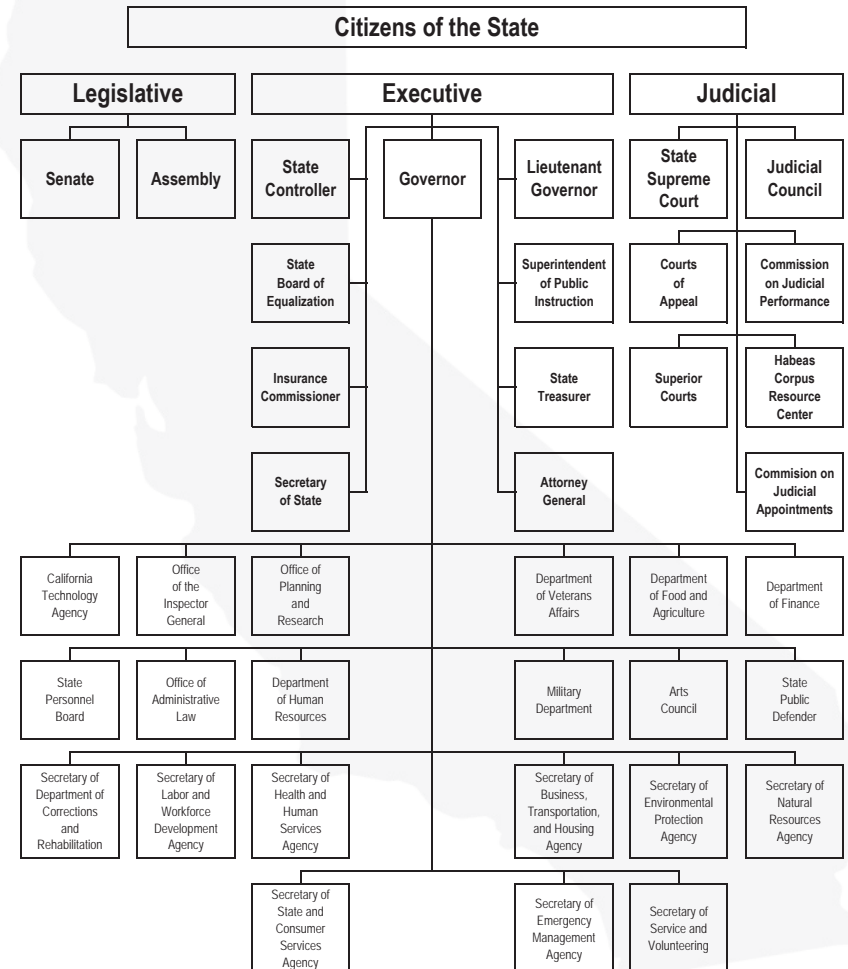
Citizens of the State

Legislative

Senate

Assembly

Executive

State Controller

Governor

Lieutenant Governor

State Board of Equalization

Superintendent of Public Instruction

Insurance Commissioner

State Treasurer

Secretary of State

Attorney General

Judicial

State Supreme Court

Judicial Council

Courts of Appeal

Commission on Judicial Performance

Superior Courts

Habeas Corpus Resource Center

Commision on Judicial Appointments

California Technology Agency

Office of the Inspector General

Office of Planning and Research

Department of Veterans Affairs

Department of Food and Agriculture

Department of Finance

State Personnel Board

Office of Administrative Law

Department of Human Resources

Military Department

Arts Council

State Public Defender

Secretary of Department of Corrections and Rehabilitation

Secretary of Labor and Workforce Development Agency

Secretary of Health and Human Services Agency

Secretary of Business, Transportation, and Housing Agency

Secretary of Environmental Protection Agency

Secretary of Natural Resources Agency

Secretary of State and Consumer Services Agency

Secretary of Emergency Management Agency

Secretary of Service and Volunteering